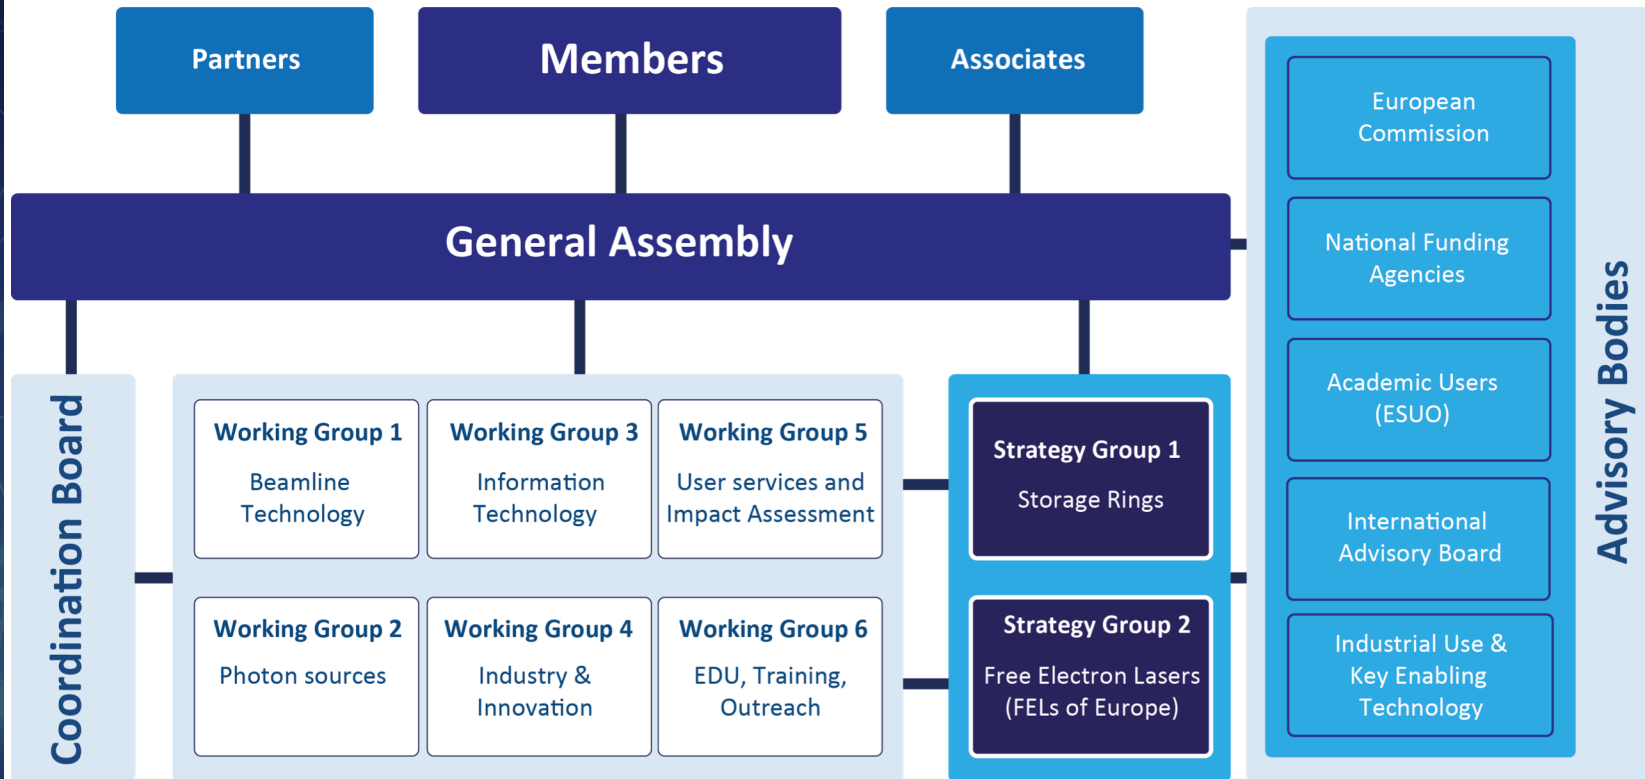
Partners

Members

Associates

General Assembly

Coordination Board

Working Group 1
Beamline Technology

Working Group 3
Information Technology

Working Group 5
User services and Impact Assessment

Working Group 2
Photon sources

Working Group 4
Industry & Innovation

Working Group 6
EDU, Training, Outreach

Strategy Group 1
Storage Rings

Strategy Group 2
Free Electron Lasers (FELs of Europe)

European Commission

National Funding Agencies

Academic Users (ESUO)

International Advisory Board

Industrial Use & Key Enabling Technology

Advisory Bodies